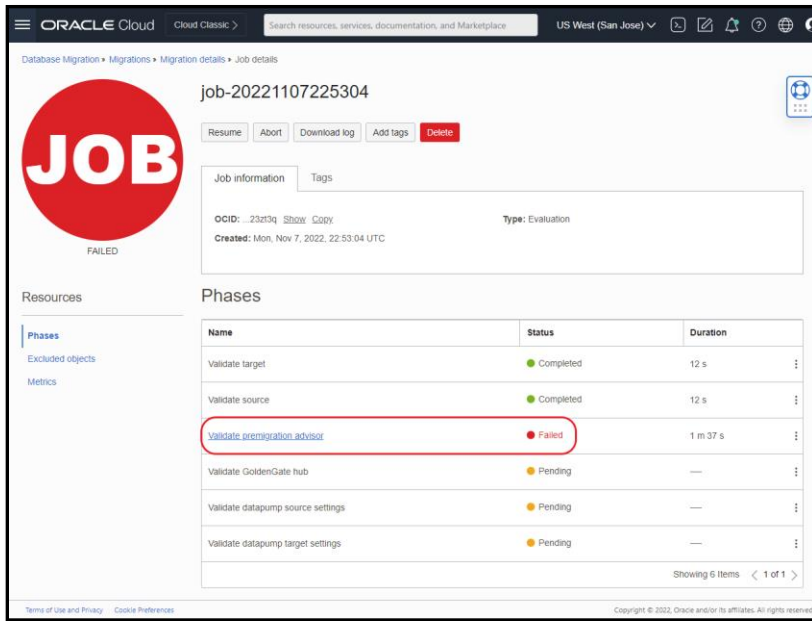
ORACLE Cloud Cloud Classic >
Search resources, services, documentation, and Marketplace
US West (San Jose)

Database Migration » Migrations » Migration details » Job details

JOB

FAILED

job-20221107225304

Resume Abort Download log Add tags Delete

Job information Tags

OCID: ...23zt3q Show Copy
Created: Mon, Nov 7, 2022, 22:53:04 UTC

Type: Evaluation

Resources

Phases
Excluded objects
Metrics

Phases

| Name | Status | Duration |
|---|---|---|
| Validate target | Completed | 12 s |
| Validate source | Completed | 12 s |
| Validate premigration advisor | Failed | 1 m 37 s |
| Validate GoldenGate hub | Pending | — |
| Validate datapump source settings | Pending | — |
| Validate datapump target settings | Pending | — |

Showing 6 Items < 1 of 1 >

Terms of Use and Privacy Cookie Preferences

Copyright © 2022, Oracle and/or its affiliates. All rights reserved.